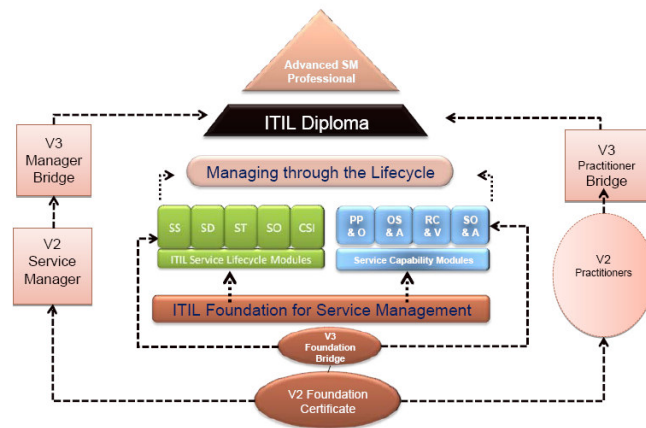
Advanced SM Professional

ITIL Diploma

V3 Manager Bridge

V3 Practitioner Bridge

Managing through the Lifecycle

SS SD ST SO CSI

ITIL Service Lifecycle Modules

PP & O OS & A RC & V SO & A

Service Capability Modules

V2 Service Manager

V2 Practitioners

ITIL Foundation for Service Management

V3 Foundation Bridge

V2 Foundation Certificate